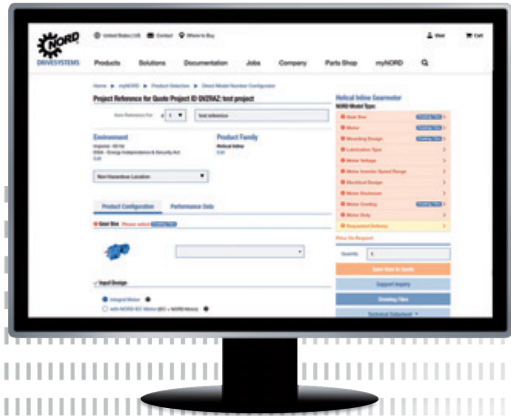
NORD
DRIVESYSTEMS

United States | US   Contact   Where to Buy   User   Cart

Products   Solutions   Documentation   Jobs   Company   Parts Shop   myNORD

Home ▶ myNORD ▶ Product Selection ▶ Direct Model Number Configurator

Project Reference for Quote Project ID GVZ8AZ: test project

Item Reference For   test reference

Environment
Imperial - 60 Hz
EISA - Energy Independence & Security Act
Edit

Product Family
Helical Inline
Edit

Non Hazardous Location

Product Configuration   Performance Data

Gear Box   Please select

Input Design

Integral Motor
with NORD IEC Motor (IEC + NORD Motor)

Helical Inline Gearmotor
NORD Model Type:

Gear Box
Motor
Mounting Design
Lubrication Type
Motor Voltage
Motor Inverter Speed Range
Electrical Design
Motor Enclosure
Motor Cooling
Motor Duty
Requested Delivery

Price On Request

Quantity   1

Save Item to Quote
Support Inquiry
Drawing Files
Technical Datasheet